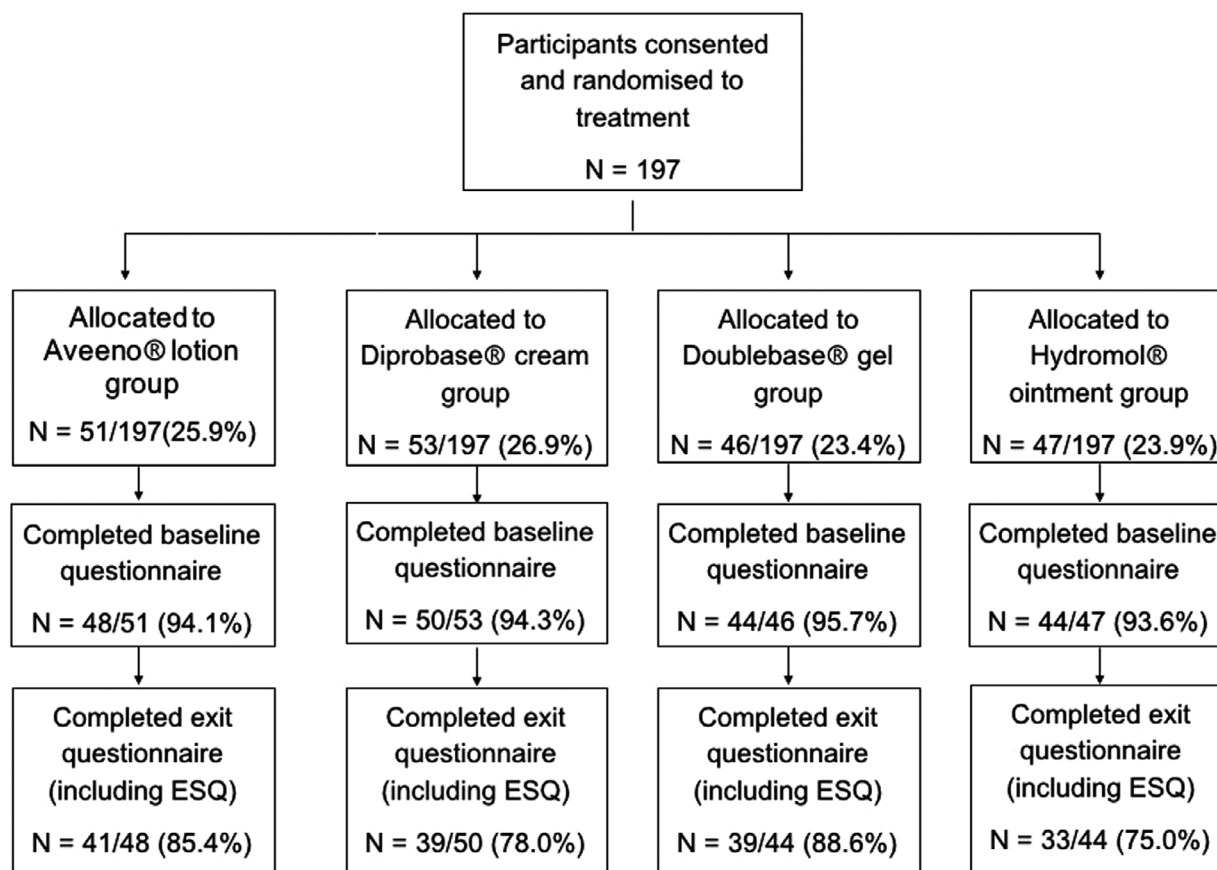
Participants consented and randomised to treatment

N = 197

Allocated to Aveeno® lotion group

N = 51/197(25.9%)

Completed baseline questionnaire

N = 48/51 (94.1%)

Completed exit questionnaire (including ESQ)

N = 41/48 (85.4%)

Allocated to Diprobase® cream group

N = 53/197 (26.9%)

Completed baseline questionnaire

N = 50/53 (94.3%)

Completed exit questionnaire (including ESQ)

N = 39/50 (78.0%)

Allocated to Doublebase® gel group

N = 46/197 (23.4%)

Completed baseline questionnaire

N = 44/46 (95.7%)

Completed exit questionnaire (including ESQ)

N = 39/44 (88.6%)

Allocated to Hydromol® ointment group

N = 47/197 (23.9%)

Completed baseline questionnaire

N = 44/47 (93.6%)

Completed exit questionnaire (including ESQ)

N = 33/44 (75.0%)